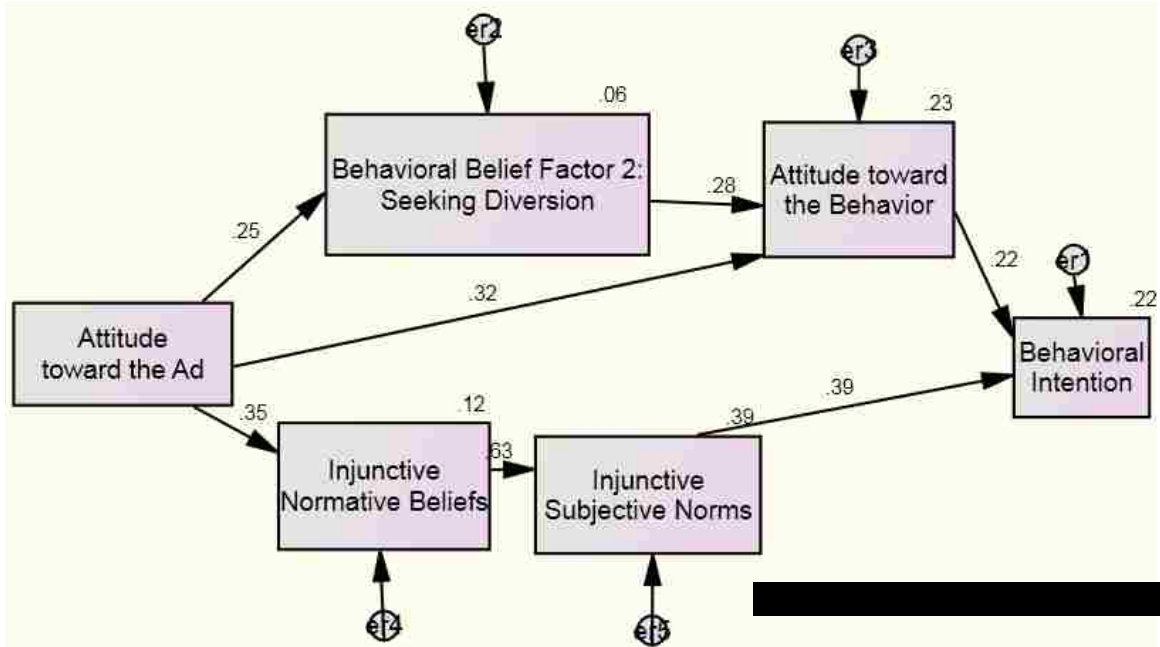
er2

.06

Behavioral Belief Factor 2: Seeking Diversion

er3

.23

Attitude toward the Behavior

.28

.25

.22

er1

.22

.32

Attitude toward the Ad

Behavioral Intention

.39

.35

.12

.39

.63

Injunctive Normative Beliefs

Injunctive Subjective Norms

er4

er5